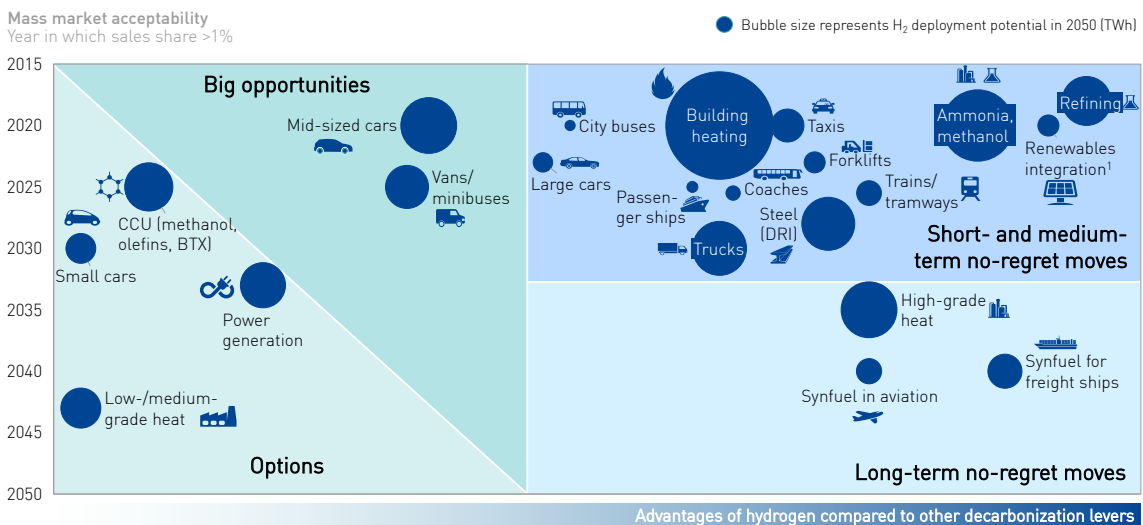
Mass market acceptability
Year in which sales share >1%

Bubble size represents $H_2$ deployment potential in 2050 (TWh)

2015
2020
2025
2030
2035
2040
2045
2050

Big opportunities

Mid-sized cars

Vans/ minibuses

CCU (methanol, olefins, BTX)

Small cars

Power generation

Low-/medium-grade heat

Options

City buses

Building heating

Taxis

Ammonia, methanol

Refining

Renewables integration$^1$

Large cars

Forklifts

Passenger ships

Coaches

Trains/ tramways

Steel (DRI)

Trucks

Short- and medium-term no-regret moves

High-grade heat

Synfuel for freight ships

Synfuel in aviation

Long-term no-regret moves

Advantages of hydrogen compared to other decarbonization levers